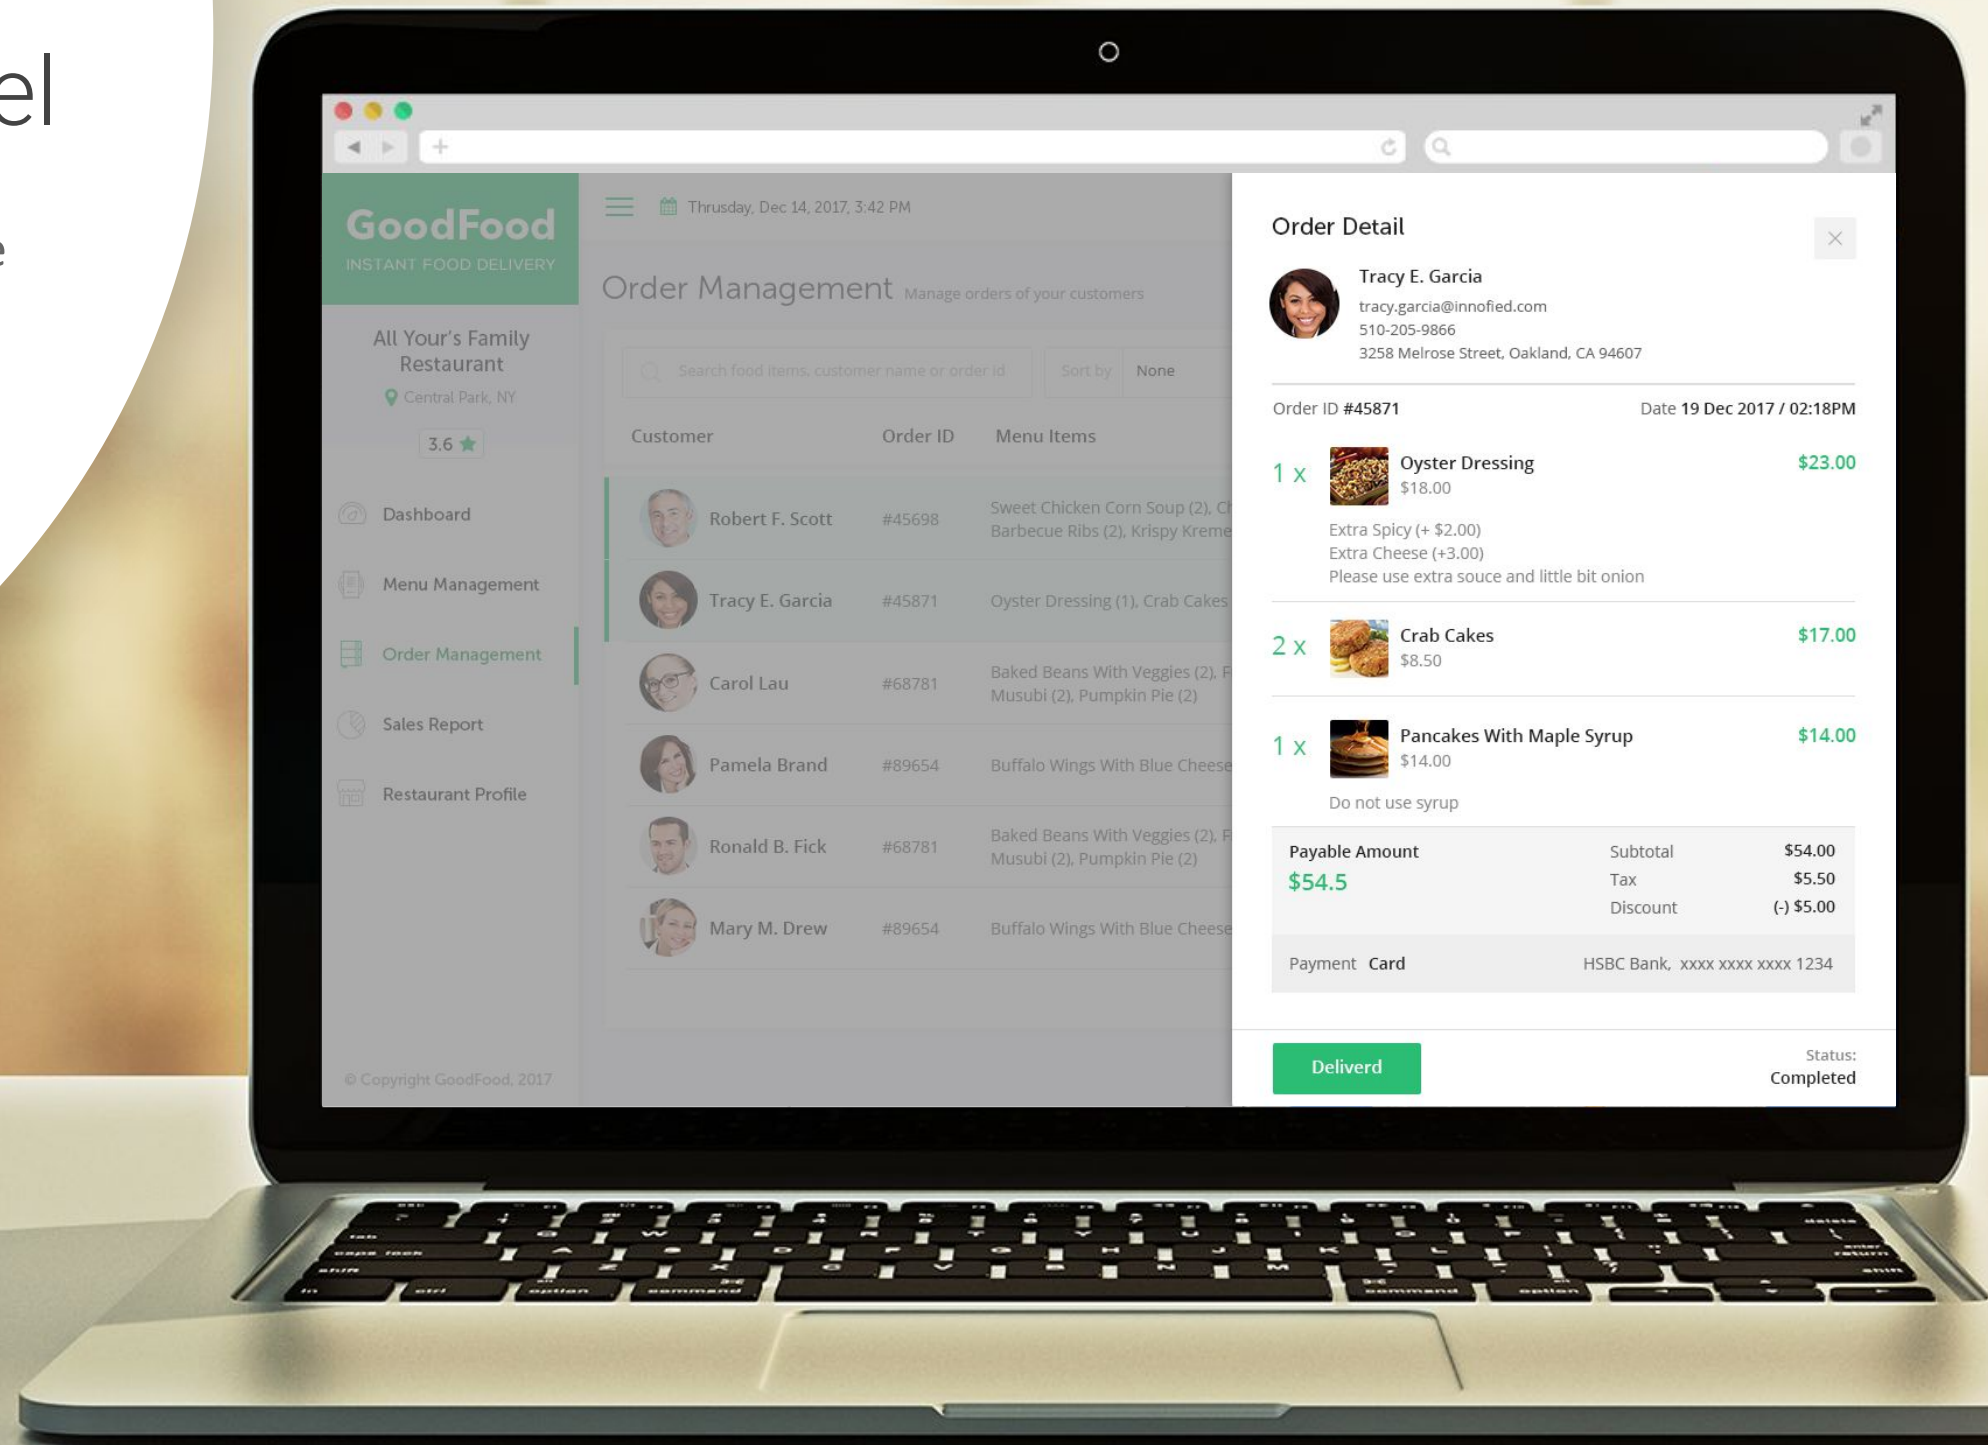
el

e

GoodFood
INSTANT FOOD DELIVERY

All Your's Family Restaurant
Central Park, NY
3.6

Dashboard
Menu Management
Order Management
Sales Report
Restaurant Profile

© Copyright GoodFood, 2017

Thrusday, Dec 14, 2017, 3:42 PM

Order Management Manage orders of your customers

Search food items, customer name or order id
Sort by None

| Customer | Order ID | Menu Items |
|---|---|---|
| Robert F. Scott | #45698 | Sweet Chicken Corn Soup (2), Ch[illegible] Barbecue Ribs (2), Krispy Kreme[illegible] |
| Tracy E. Garcia | #45871 | Oyster Dressing (1), Crab Cakes |
| Carol Lau | #68781 | Baked Beans With Veggies (2), F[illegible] Musubi (2), Pumpkin Pie (2) |
| Pamela Brand | #89654 | Buffalo Wings With Blue Cheese |
| Ronald B. Fick | #68781 | Baked Beans With Veggies (2), F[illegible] Musubi (2), Pumpkin Pie (2) |
| Mary M. Drew | #89654 | Buffalo Wings With Blue Cheese |

Order Detail

Tracy E. Garcia
tracy.garcia@innofied.com
510-205-9866
3258 Melrose Street, Oakland, CA 94607

Order ID #45871 Date 19 Dec 2017 / 02:18PM

1 x Oyster Dressing $18.00 $23.00
Extra Spicy (+ $2.00)
Extra Cheese (+3.00)
Please use extra souce and little bit onion

2 x Crab Cakes $8.50 $17.00

1 x Pancakes With Maple Syrup $14.00 $14.00
Do not use syrup

Payable Amount
$54.5
Subtotal $54.00
Tax $5.50
Discount (-) $5.00

Payment Card HSBC Bank, xxxx xxxx xxxx 1234

Deliverd
Status:
Completed